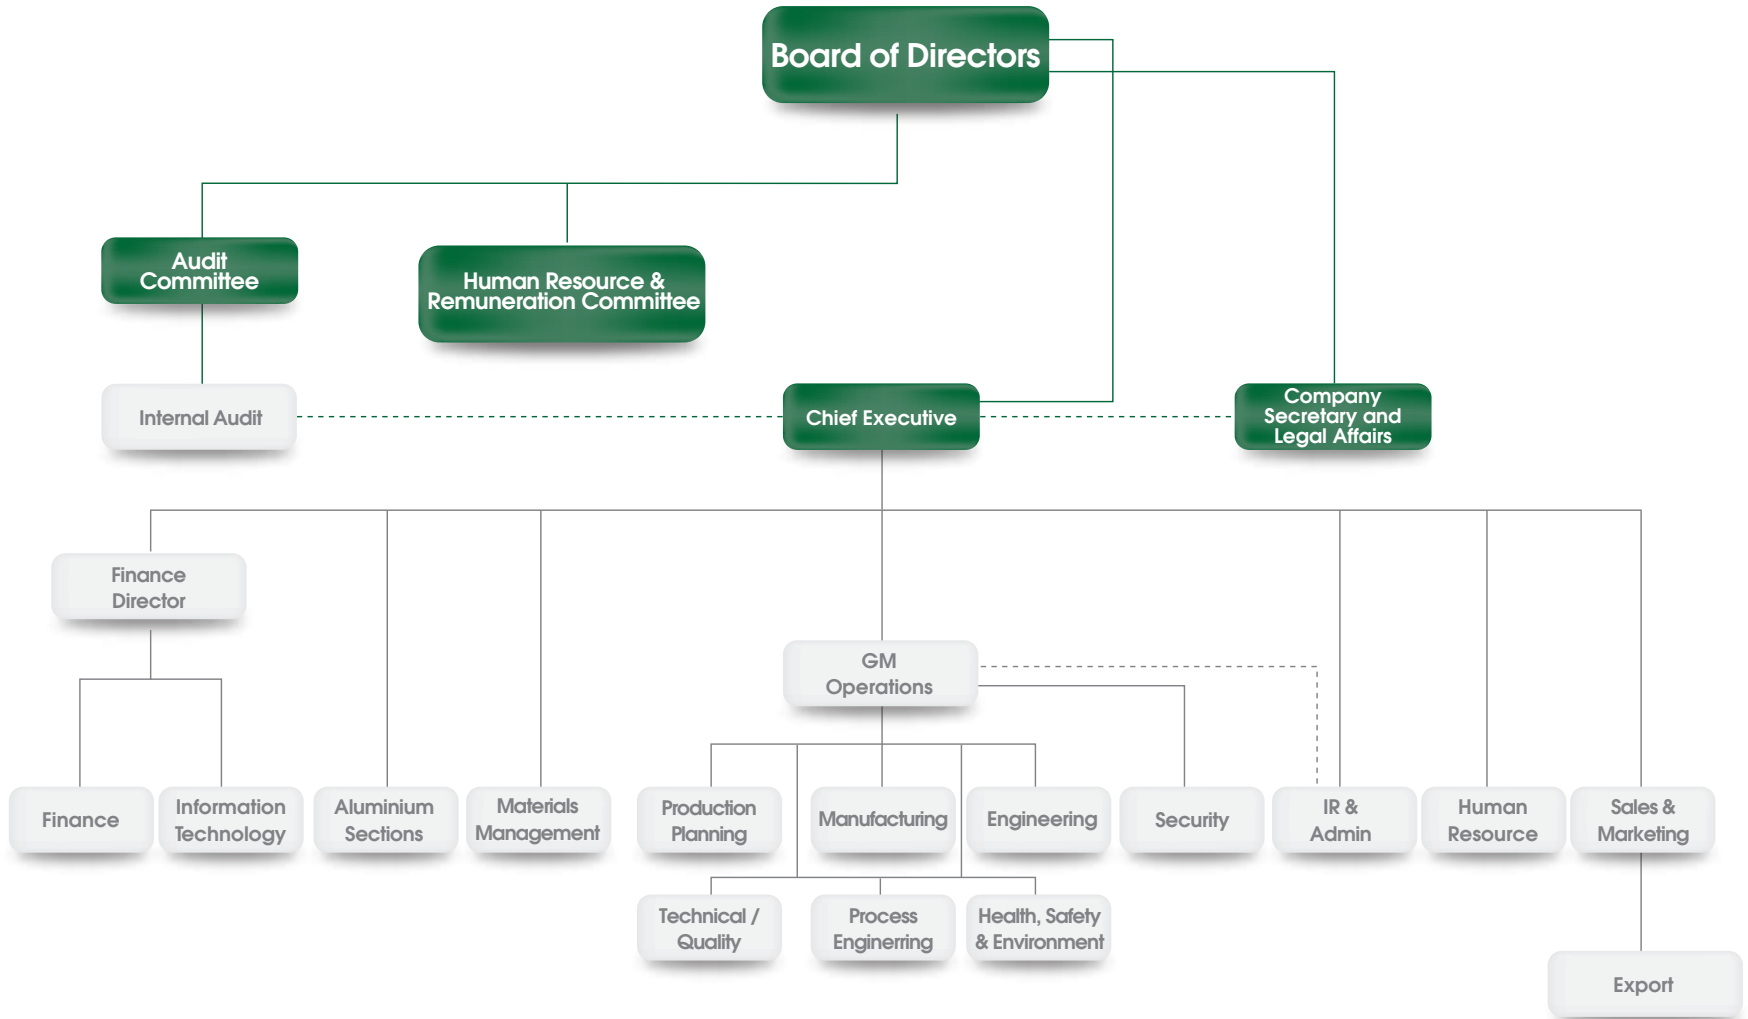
Board of Directors

Audit Committee

Human Resource & Remuneration Committee

Internal Audit

Chief Executive

Company Secretary and Legal Affairs

Finance Director

GM Operations

Finance

Information Technology

Aluminium Sections

Materials Management

Production Planning

Manufacturing

Engineering

Security

IR & Admin

Human Resource

Sales & Marketing

Technical / Quality

Process Engineering

Health, Safety & Environment

Export